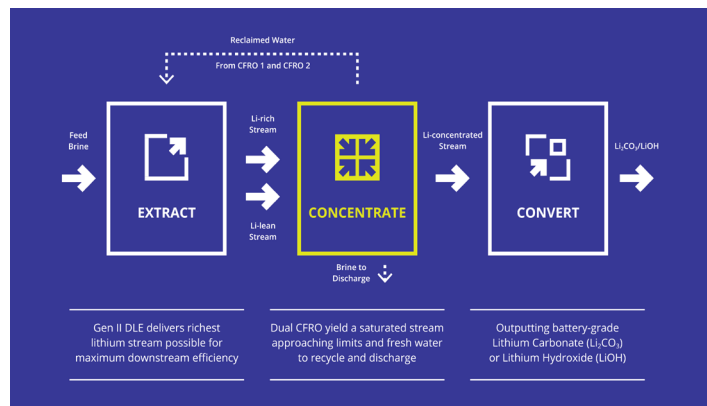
Reclaimed Water
From CFRO 1 and CFRO 2

Feed Brine

EXTRACT

Li-rich Stream

Li-lean Stream

CONCENTRATE

Brine to Discharge

Li-concentrated Stream

CONVERT

$Li_2CO_3$/LiOH

Gen II DLE delivers richest lithium stream possible for maximum downstream efficiency

Dual CFRO yield a saturated stream approaching limits and fresh water to recycle and discharge

Outputting battery-grade Lithium Carbonate ($Li_2CO_3$) or Lithium Hydroxide (LiOH)